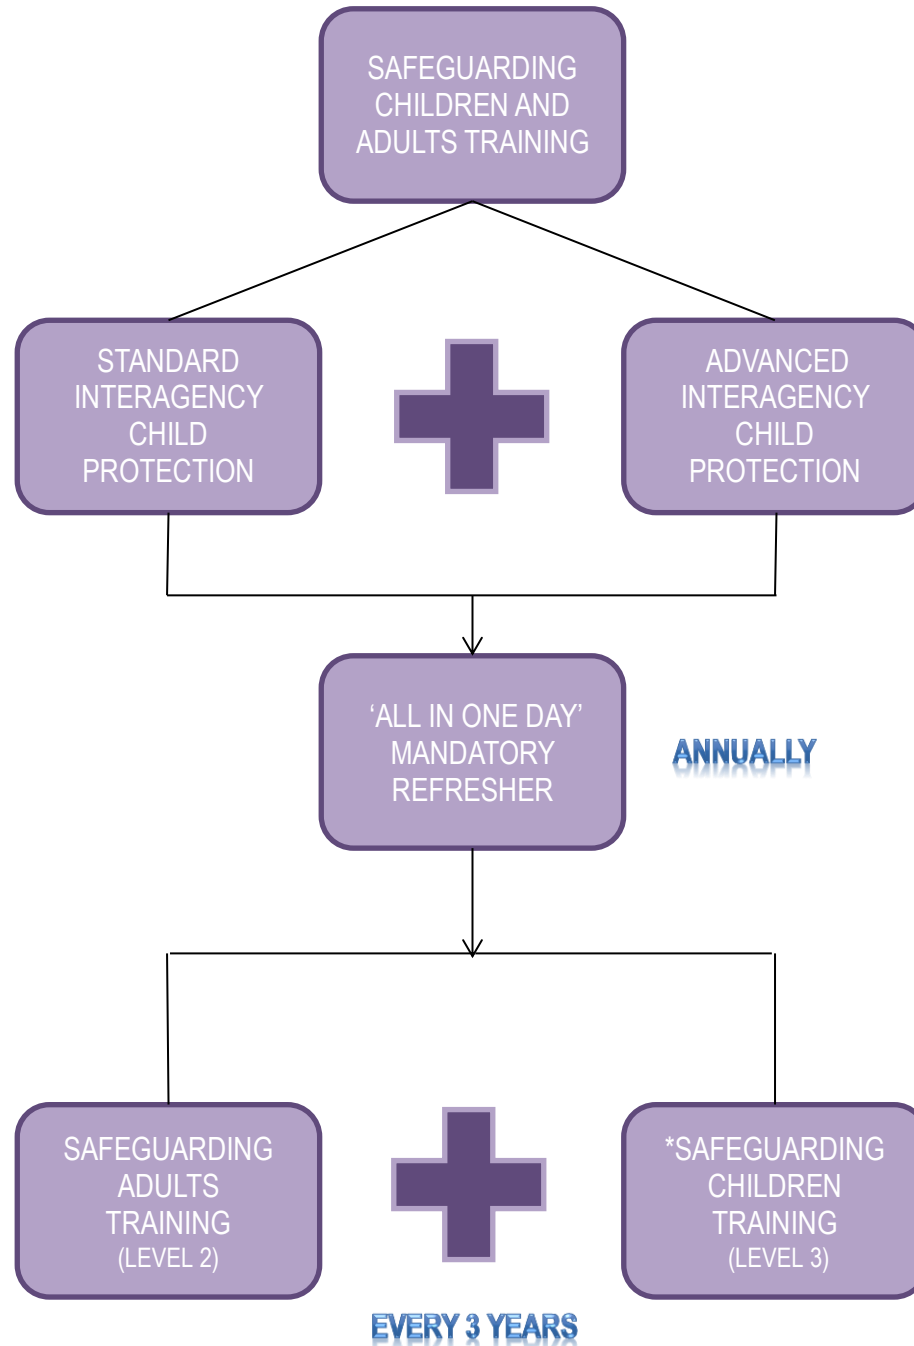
SAFEGUARDING CHILDREN AND ADULTS TRAINING

STANDARD INTERAGENCY CHILD PROTECTION

ADVANCED INTERAGENCY CHILD PROTECTION

‘ALL IN ONE DAY’ MANDATORY REFRESHER

ANNUALLY

SAFEGUARDING ADULTS TRAINING (LEVEL 2)

*SAFEGUARDING CHILDREN TRAINING (LEVEL 3)

EVERY 3 YEARS